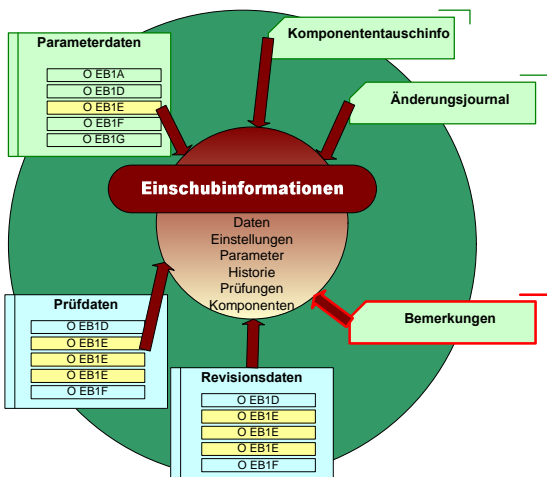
Parameterdaten

O EB1A
O EB1D
O EB1E
O EB1F
O EB1G

Komponentenauschinfo

Änderungsjournal

Einschubinformationen

Daten
Einstellungen
Parameter
Historie
Prüfungen
Komponenten

Prüfdaten

O EB1D
O EB1E
O EB1E
O EB1E
O EB1F

Bemerkungen

Revisionsdaten

O EB1D
O EB1E
O EB1E
O EB1E
O EB1F